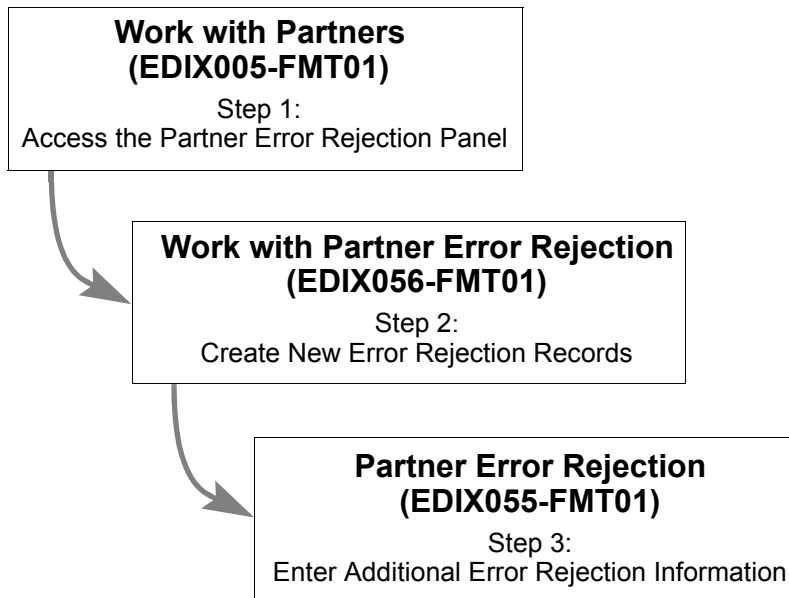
Work with Partners
(EDIX005-FMT01)

Step 1:
Access the Partner Error Rejection Panel

Work with Partner Error Rejection
(EDIX056-FMT01)

Step 2:
Create New Error Rejection Records

Partner Error Rejection
(EDIX055-FMT01)

Step 3:
Enter Additional Error Rejection Information